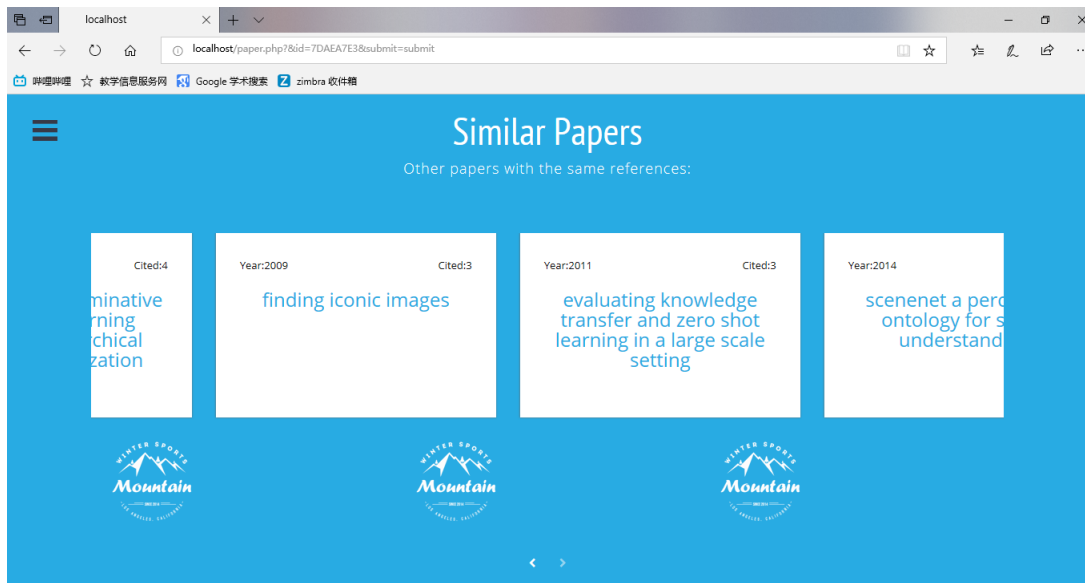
localhost

localhost/paper.php?&id=7DAEA7E3&submit=submit

哔哩哔哩 教学信息服务网 Google 学术搜索 zimbra 收件箱

Similar Papers

Other papers with the same references:

Cited:4

minative rning chical zation

Year:2009 Cited:3

finding iconic images

Year:2011 Cited:3

evaluating knowledge transfer and zero shot learning in a large scale setting

Year:2014

scenenet a perc ontology for s understand

WINTER SPORTS Mountain LOS ANGELES, CALIFORNIA

WINTER SPORTS Mountain LOS ANGELES, CALIFORNIA

WINTER SPORTS Mountain LOS ANGELES, CALIFORNIA